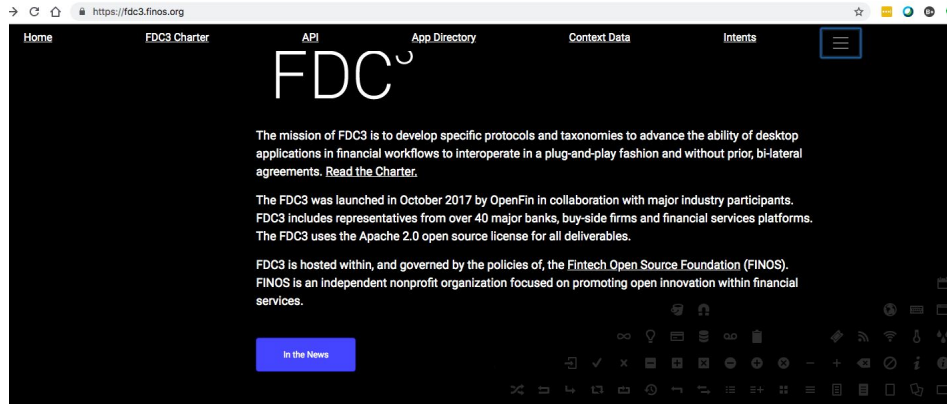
https://fdc3.finos.org

Home FDC3 Charter API App Directory Context Data Intents

FDC3

The mission of FDC3 is to develop specific protocols and taxonomies to advance the ability of desktop applications in financial workflows to interoperate in a plug-and-play fashion and without prior, bi-lateral agreements. Read the Charter.

The FDC3 was launched in October 2017 by OpenFin in collaboration with major industry participants. FDC3 includes representatives from over 40 major banks, buy-side firms and financial services platforms. The FDC3 uses the Apache 2.0 open source license for all deliverables.

FDC3 is hosted within, and governed by the policies of, the Fintech Open Source Foundation (FINOS). FINOS is an independent nonprofit organization focused on promoting open innovation within financial services.

In the News